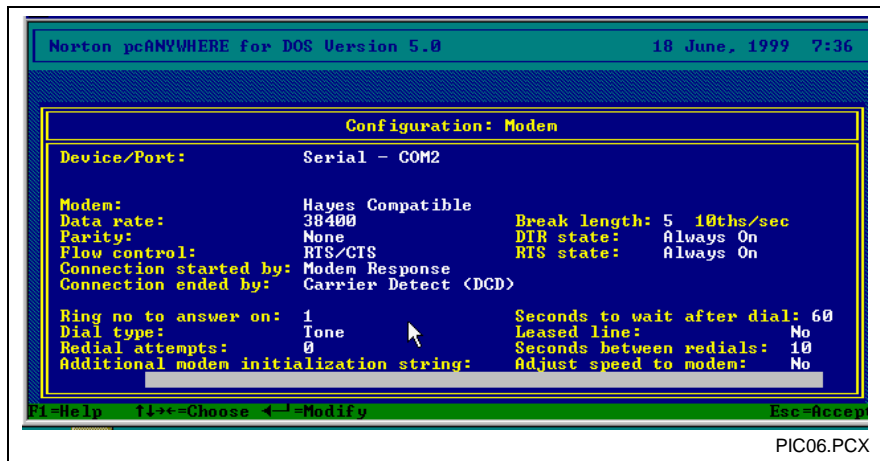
Norton pcANYWHERE for DOS Version 5.0 18 June, 1999 7:36

Configuration: Modem

Device/Port: Serial - COM2

Modem: Hayes Compatible
Data rate: 38400
Parity: None
Flow control: RTS/CTS
Connection started by: Modem Response
Connection ended by: Carrier Detect (DCD)

Break length: 5 10ths/sec
DTR state: Always On
RTS state: Always On

Ring no to answer on: 1
Dial type: Tone
Redial attempts: 0
Additional modem initialization string:

Seconds to wait after dial: 60
Leased line: No
Seconds between redials: 10
Adjust speed to modem: No

F1=Help ↑↓→←=Choose ←┘=Modify Esc=Accept

PIC06.PCX